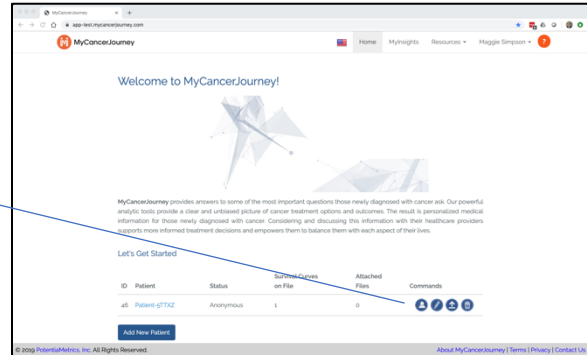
MyCancerJourney
app-test.mycancerjourney.com

MyCancerJourney

Home MyInsights Resources ▾ Maggie Simpson ▾ ?

Welcome to MyCancerJourney!

MyCancerJourney provides answers to some of the most important questions those newly diagnosed with cancer ask. Our powerful analytic tools provide a clear and unbiased picture of cancer treatment options and outcomes. The result is personalized medical information for those newly diagnosed with cancer. Considering and discussing this information with their healthcare providers supports more informed treatment decisions and empowers them to balance them with each aspect of their lives.

Let's Get Started

| ID | Patient | Status | Survival Curves on File | Attached Files | Commands |
|---|---|---|---|---|---|
| 46 | Patient-5TTXZ | Anonymous | 1 | 0 | |

Add New Patient

© 2019 PotentiaMetrics, Inc. All Rights Reserved.

About MyCancerJourney | Terms | Privacy | Contact Us